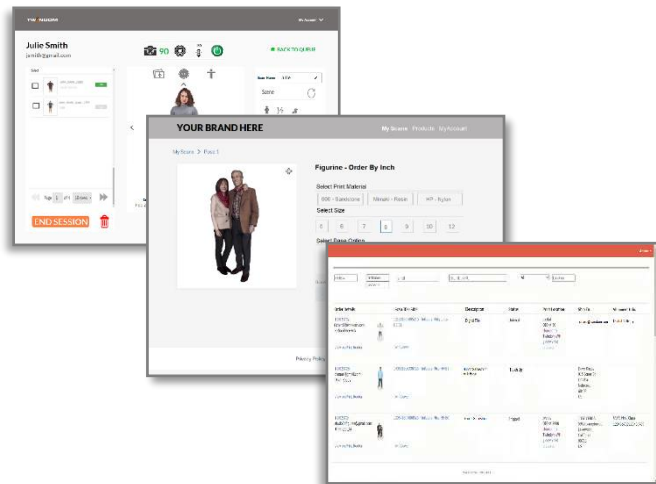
Julie Smith
jsmith@gmail.com

90

BACK TO QUEUE

Score

END SESSION

YOUR BRAND HERE

My Scans Products My Account

My Scans > Pose 1

Figurine - Order By Inch

Select Print Material

Select Size

6 7 8 9 10 12

Select Base Options

Privacy Policy

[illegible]